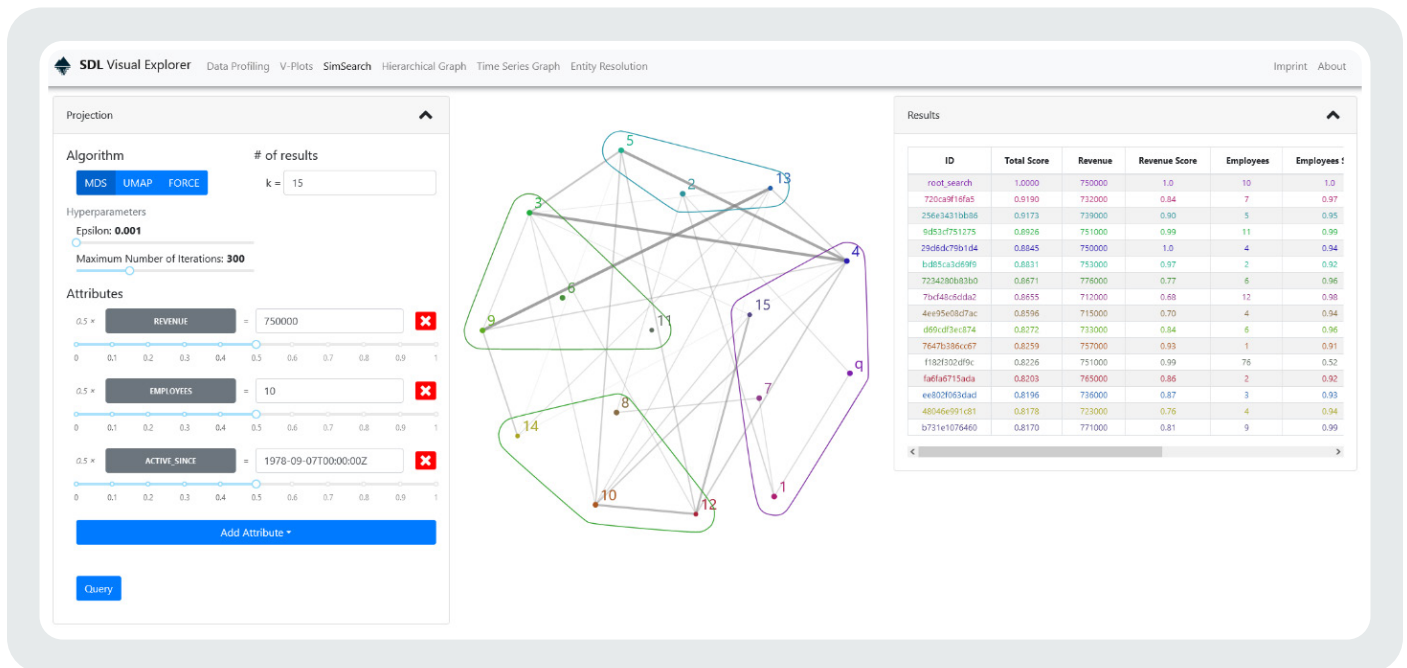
SDL Visual Explorer Data Profiling V-Plots SimSearch Hierarchical Graph Time Series Graph Entity Resolution Imprint About

Projection

Algorithm
MDS UMAP FORCE

# of results
k = 15

Hyperparameters
Epsilon: **0.001**
Maximum Number of Iterations: **300**

Attributes
0.5 × REVENUE = 750000
0 0.1 0.2 0.3 0.4 0.5 0.6 0.7 0.8 0.9 1
0.5 × EMPLOYEES = 10
0 0.1 0.2 0.3 0.4 0.5 0.6 0.7 0.8 0.9 1
0.5 × ACTIVE_SINCE = 1978-09-07T00:00:00Z
0 0.1 0.2 0.3 0.4 0.5 0.6 0.7 0.8 0.9 1

Add Attribute

Query

5 2 13 3 4 6 15 9 11 9 7 8 14 1 10 12

Results

| ID | Total Score | Revenue | Revenue Score | Employees | Employees S |
|---|---|---|---|---|---|
| root_search | 1.0000 | 750000 | 1.0 | 10 | 1.0 |
| 720ca9f16fa5 | 0.9190 | 732000 | 0.84 | 7 | 0.97 |
| 256e3431bb86 | 0.9173 | 739000 | 0.90 | 5 | 0.95 |
| 9d53cf751275 | 0.8926 | 751000 | 0.99 | 11 | 0.99 |
| 29d6dc79b1d4 | 0.8845 | 750000 | 1.0 | 4 | 0.94 |
| bd85ca3d69f9 | 0.8831 | 753000 | 0.97 | 2 | 0.92 |
| 7234280b83b0 | 0.8671 | 776000 | 0.77 | 6 | 0.96 |
| 7bcf48c6dda2 | 0.8655 | 712000 | 0.68 | 12 | 0.98 |
| 4ee95e08cf7ac | 0.8596 | 715000 | 0.70 | 4 | 0.94 |
| d69cdf2ec874 | 0.8272 | 733000 | 0.84 | 6 | 0.96 |
| 7647b386cc67 | 0.8259 | 757000 | 0.93 | 1 | 0.91 |
| f182f302df9c | 0.8226 | 751000 | 0.99 | 76 | 0.52 |
| fa6fa6715ada | 0.8203 | 765000 | 0.86 | 2 | 0.92 |
| ee802f063dad | 0.8196 | 736000 | 0.87 | 3 | 0.93 |
| 48046e991c81 | 0.8178 | 723000 | 0.76 | 4 | 0.94 |
| b731e1076460 | 0.8170 | 771000 | 0.81 | 9 | 0.99 |